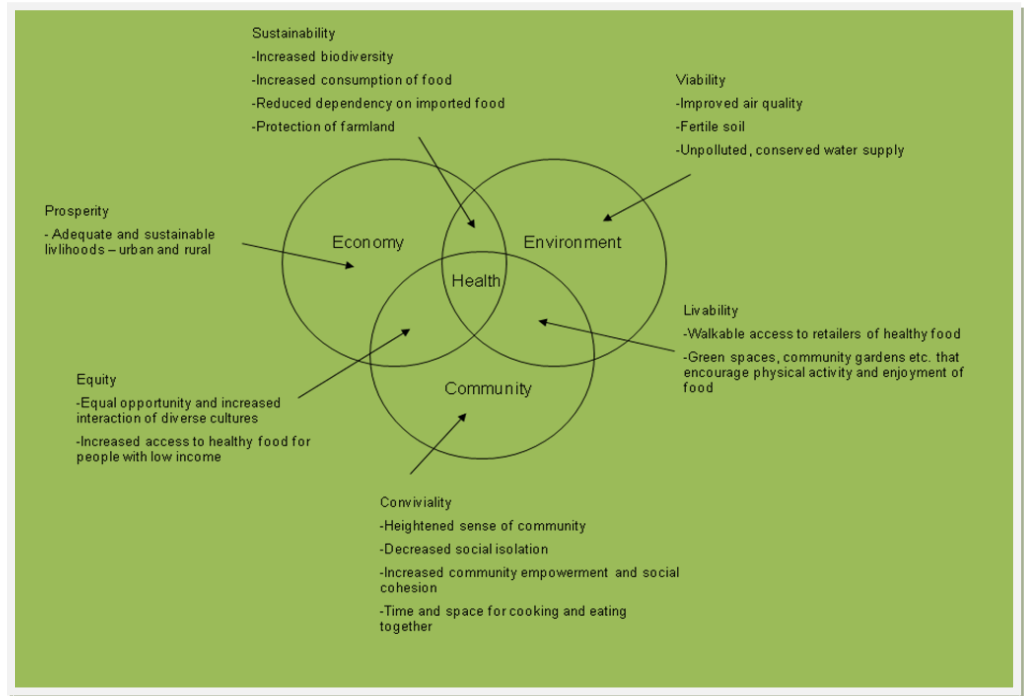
Sustainability
-Increased biodiversity
-Increased consumption of food
-Reduced dependency on imported food
-Protection of farmland

Viability
-Improved air quality
-Fertile soil
-Unpolluted, conserved water supply

Prosperity
- Adequate and sustainable livlihoods – urban and rural

Economy

Environment

Health

Community

Livability
-Walkable access to retailers of healthy food
-Green spaces, community gardens etc. that encourage physical activity and enjoyment of food

Equity
-Equal opportunity and increased interaction of diverse cultures
-Increased access to healthy food for people with low income

Conviviality
-Heightened sense of community
-Decreased social isolation
-Increased community empowerment and social cohesion
-Time and space for cooking and eating together